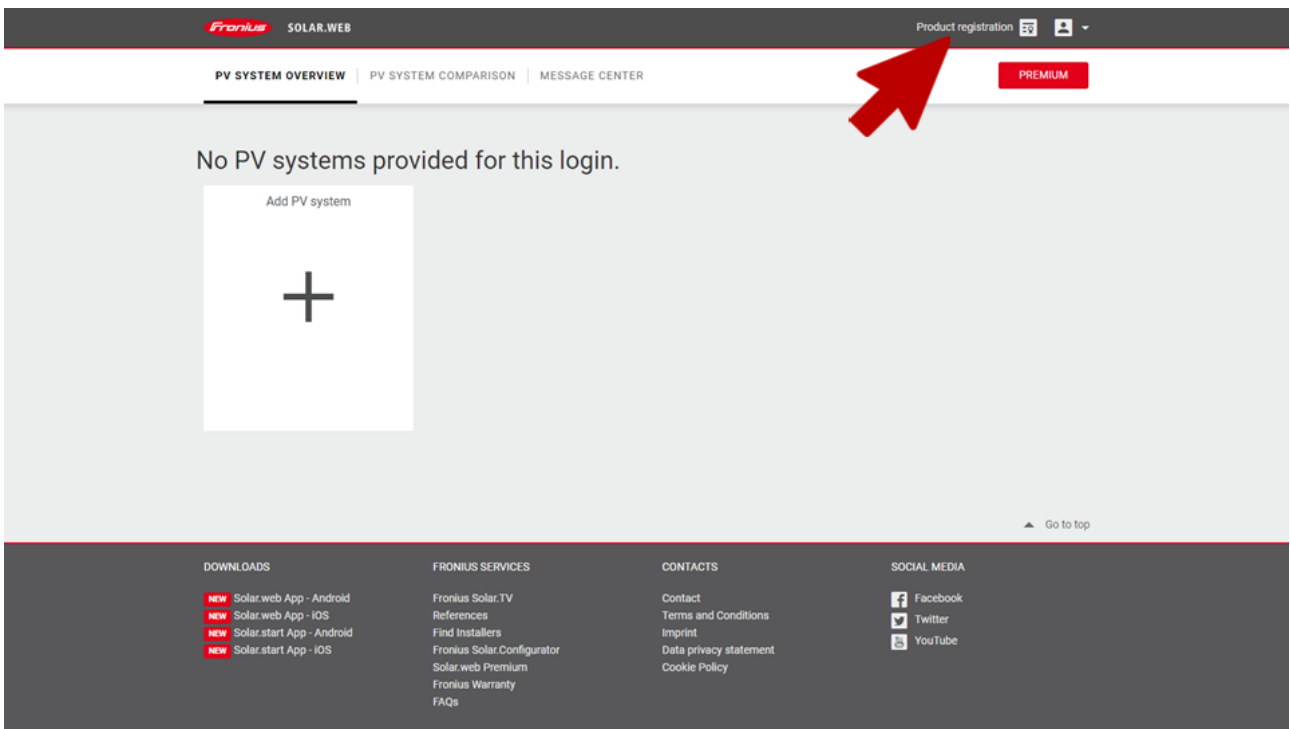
Fronius SOLAR.WEB

Product registration

PV SYSTEM OVERVIEW | PV SYSTEM COMPARISON | MESSAGE CENTER

PREMIUM

No PV systems provided for this login.

Add PV system

+

Go to top

DOWNLOADS
NEW Solar.web App - Android
NEW Solar.web App - iOS
NEW Solar.start App - Android
NEW Solar.start App - iOS

FRONIUS SERVICES
Fronius Solar.TV
References
Find Installers
Fronius Solar.Configurator
Solar.web Premium
Fronius Warranty
FAQs

CONTACTS
Contact
Terms and Conditions
Imprint
Data privacy statement
Cookie Policy

SOCIAL MEDIA
Facebook
Twitter
YouTube